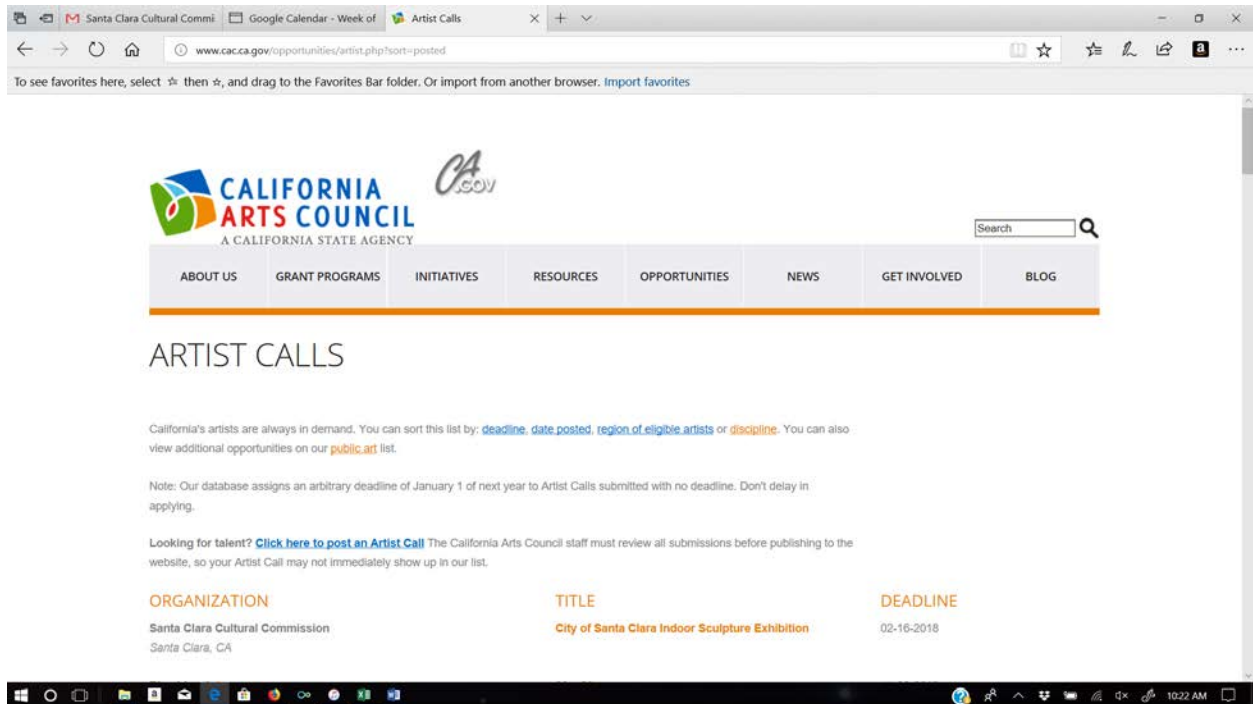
Santa Clara Cultural Commi | Google Calendar - Week of | Artist Calls

www.cac.ca.gov/opportunities/artist.php?sort=posted

To see favorites here, select ☆ then ☆, and drag to the Favorites Bar folder. Or import from another browser. Import favorites

CALIFORNIA ARTS COUNCIL
A CALIFORNIA STATE AGENCY

CA.GOV

Search

ABOUT US | GRANT PROGRAMS | INITIATIVES | RESOURCES | OPPORTUNITIES | NEWS | GET INVOLVED | BLOG

ARTIST CALLS

California's artists are always in demand. You can sort this list by: deadline, date posted, region of eligible artists or discipline. You can also view additional opportunities on our public art list.

Note: Our database assigns an arbitrary deadline of January 1 of next year to Artist Calls submitted with no deadline. Don't delay in applying.

Looking for talent? Click here to post an Artist Call The California Arts Council staff must review all submissions before publishing to the website, so your Artist Call may not immediately show up in our list.

| ORGANIZATION | TITLE | DEADLINE |
|---|---|---|
| Santa Clara Cultural Commission<br>Santa Clara, CA | City of Santa Clara Indoor Sculpture Exhibition | 02-16-2018 |

10:22 AM